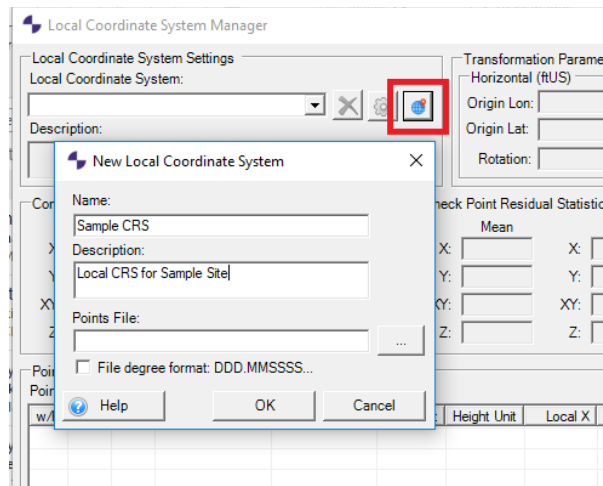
Local Coordinate System Manager

Local Coordinate System Settings
Local Coordinate System:

Description:

Transformation Parame
Horizontal (ftUS)
Origin Lon:
Origin Lat:
Rotation:

Con
X
Y
XY
Z

heck Point Residual Statistic
Mean
X:
Y:
XY:
Z:
X:
Y:
XY:
Z:

Poi
Poin
w/
Height Unit
Local X

New Local Coordinate System
Name:
Sample CRS
Description:
Local CRS for Sample Site
Points File:
...
File degree format: DDD.MMSSSS...
Help
OK
Cancel